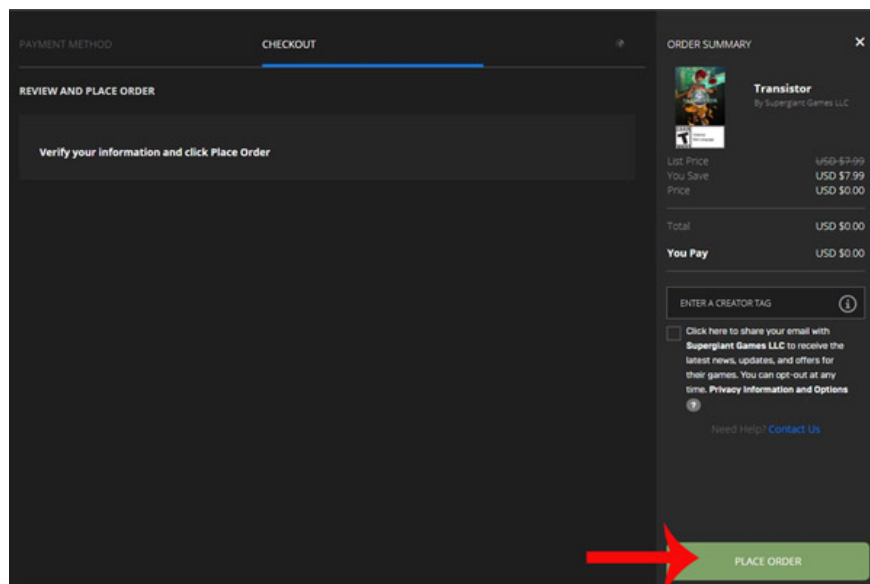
PAYMENT METHOD

CHECKOUT

REVIEW AND PLACE ORDER

Verify your information and click Place Order

ORDER SUMMARY

×

Transistor
By Supergiant Games LLC

List Price USD $7.99
You Save USD $7.99
Price USD $0.00

Total USD $0.00

You Pay USD $0.00

ENTER A CREATOR TAG

Click here to share your email with Supergiant Games LLC to receive the latest news, updates, and offers for their games. You can opt-out at any time. Privacy Information and Options

Need Help? Contact Us

PLACE ORDER